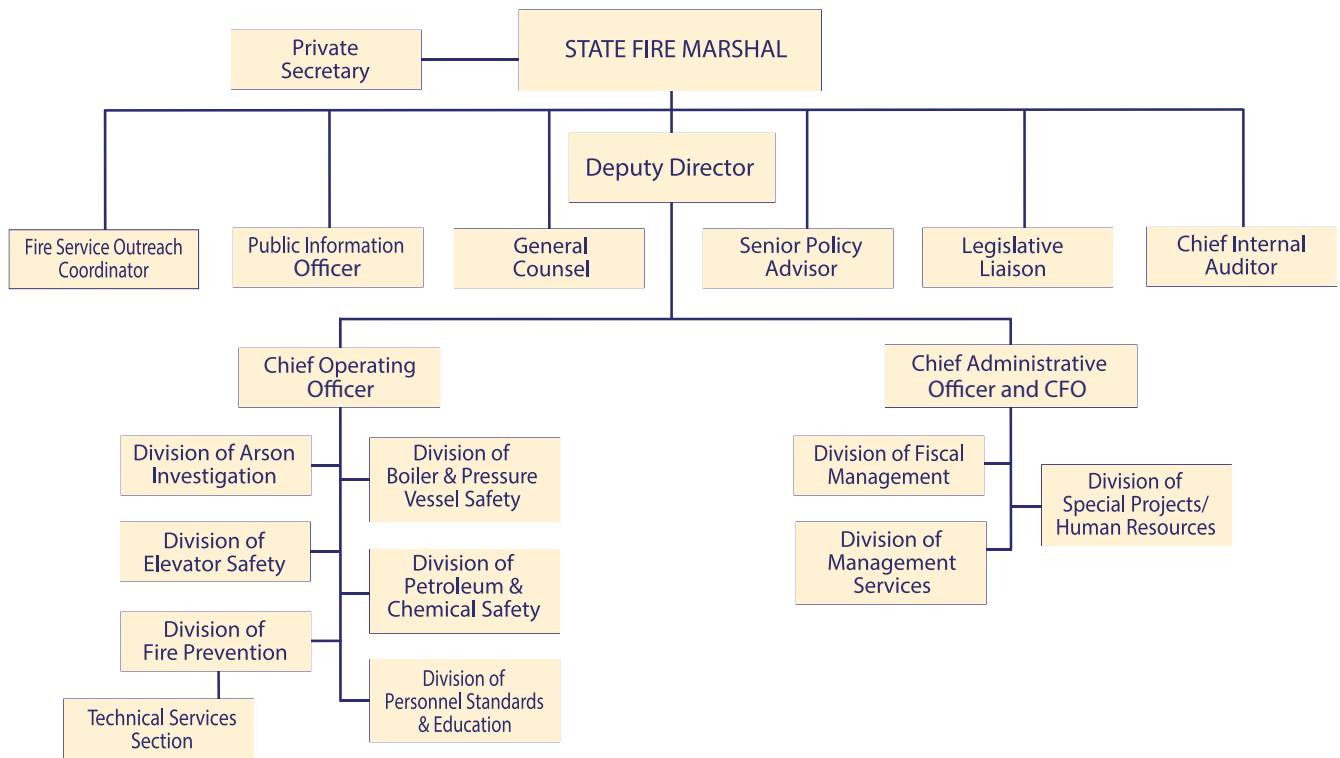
Private Secretary

STATE FIRE MARSHAL

Deputy Director

Fire Service Outreach Coordinator

Public Information Officer

General Counsel

Senior Policy Advisor

Legislative Liaison

Chief Internal Auditor

Chief Operating Officer

Chief Administrative Officer and CFO

Division of Arson Investigation

Division of Boiler & Pressure Vessel Safety

Division of Elevator Safety

Division of Petroleum & Chemical Safety

Division of Fire Prevention

Division of Personnel Standards & Education

Technical Services Section

Division of Fiscal Management

Division of Special Projects/ Human Resources

Division of Management Services